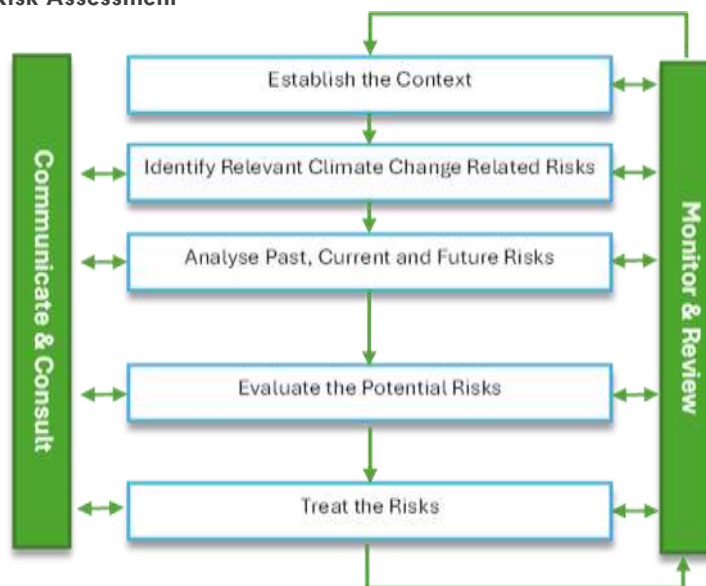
Risk Assessment

Communicate & Consult

Establish the Context

Identify Relevant Climate Change Related Risks

Analyse Past, Current and Future Risks

Evaluate the Potential Risks

Treat the Risks

Monitor & Review